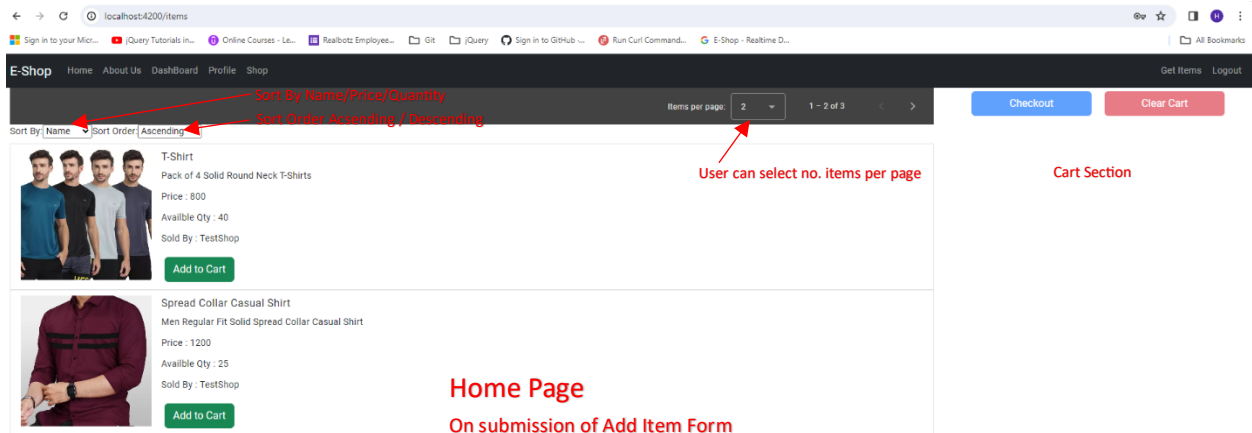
localhost:4200/items

Sign in to your Micr... jQuery Tutorials in... Online Courses - Le... Realbotz Employee... Git jQuery Sign in to GitHub ·... Run Curl Command... E-Shop - Realtime D... All Bookmarks

E-Shop Home About Us DashBoard Profile Shop Get Items Logout

Sort By Name/Price/Quantity

Sort Order Ascending / Descending

Items per page: 2 1 – 2 of 3

Checkout Clear Cart

Sort By: Name Sort Order: Ascending

User can select no. items per page

Cart Section

T-Shirt

Pack of 4 Solid Round Neck T-Shirts

Price : 800

Availble Qty : 40

Sold By : TestShop

Add to Cart

Spread Collar Casual Shirt

Men Regular Fit Solid Spread Collar Casual Shirt

Price : 1200

Availble Qty : 25

Sold By : TestShop

Add to Cart

Home Page

On submission of Add Item Form